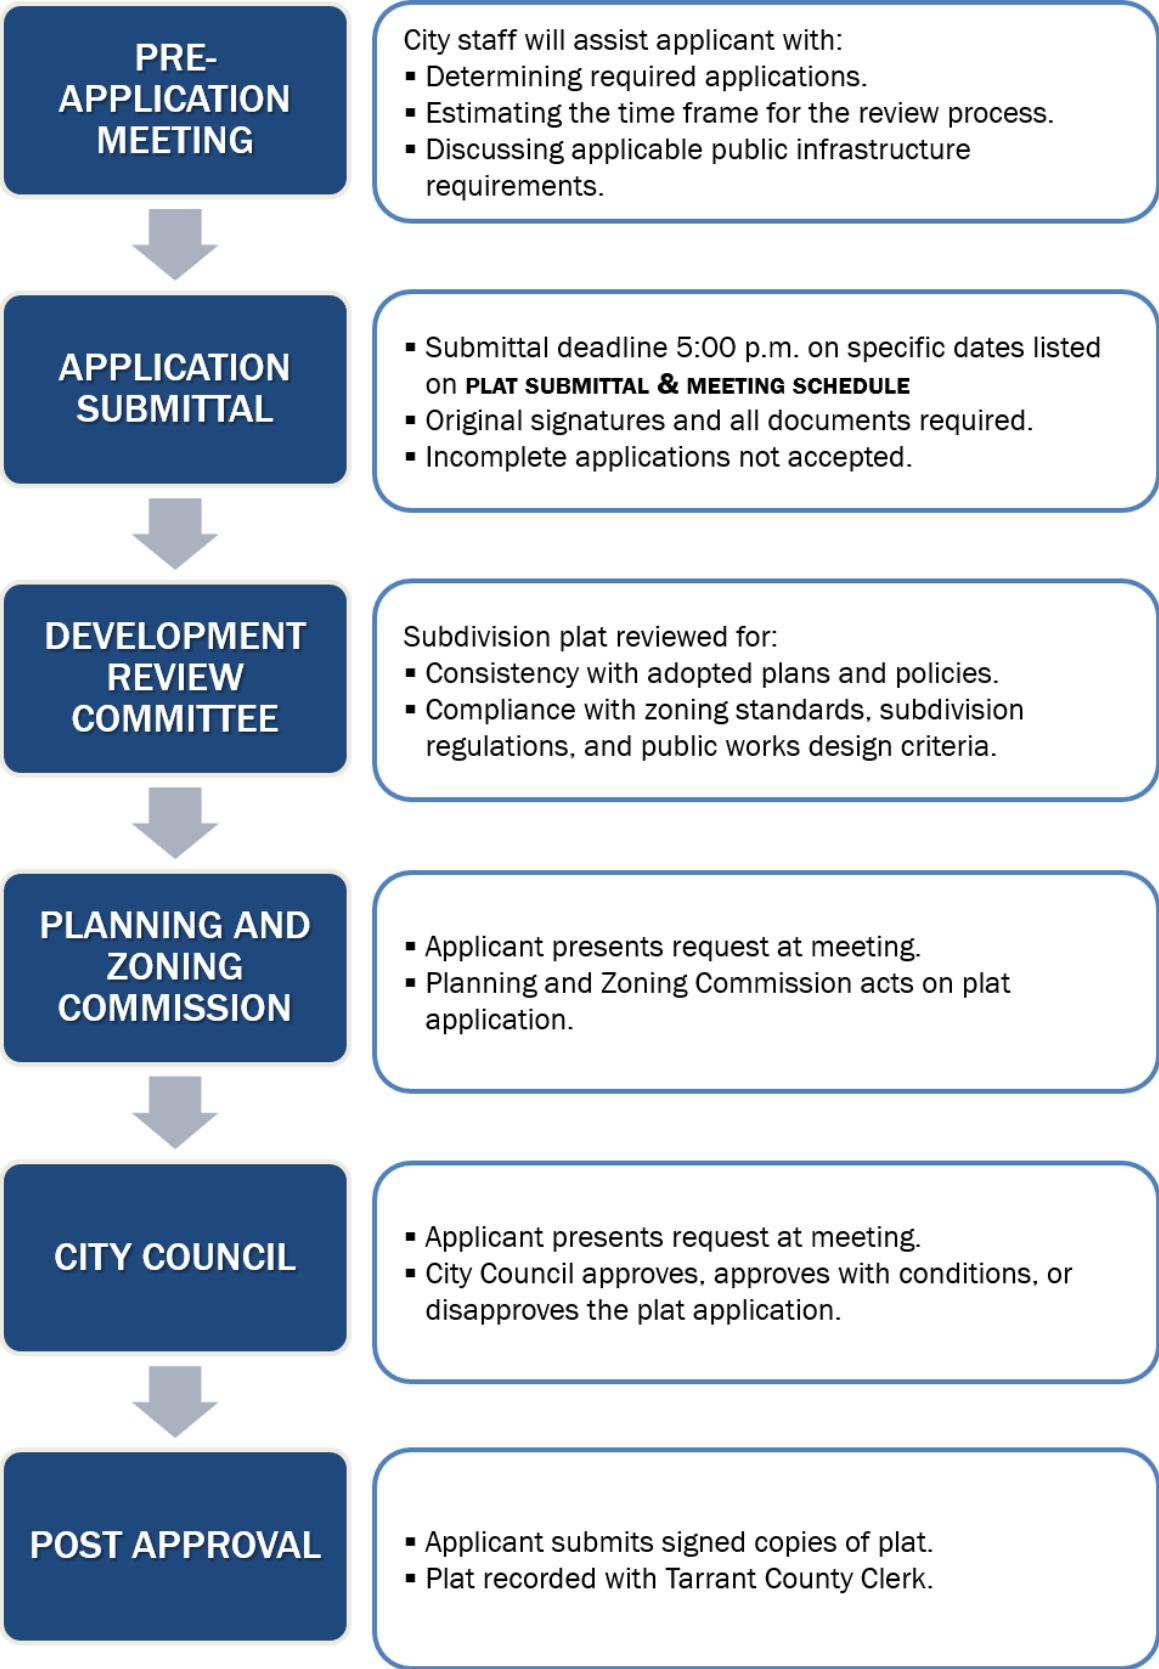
PRE-APPLICATION MEETING

City staff will assist applicant with:
▪ Determining required applications.
▪ Estimating the time frame for the review process.
▪ Discussing applicable public infrastructure requirements.

APPLICATION SUBMITTAL

▪ Submittal deadline 5:00 p.m. on specific dates listed on PLAT SUBMITTAL & MEETING SCHEDULE
▪ Original signatures and all documents required.
▪ Incomplete applications not accepted.

DEVELOPMENT REVIEW COMMITTEE

Subdivision plat reviewed for:
▪ Consistency with adopted plans and policies.
▪ Compliance with zoning standards, subdivision regulations, and public works design criteria.

PLANNING AND ZONING COMMISSION

▪ Applicant presents request at meeting.
▪ Planning and Zoning Commission acts on plat application.

CITY COUNCIL

▪ Applicant presents request at meeting.
▪ City Council approves, approves with conditions, or disapproves the plat application.

POST APPROVAL

▪ Applicant submits signed copies of plat.
▪ Plat recorded with Tarrant County Clerk.